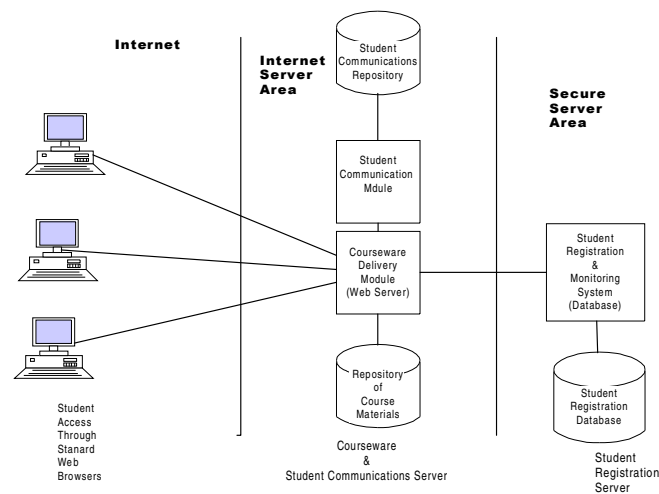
Internet

Internet Server Area

Secure Server Area

Student Communications Repository

Student Communication Mdule

Courseware Delivery Module (Web Server)

Student Registration & Monitoring System (Database)

Repository of Course Materials

Student Registration Database

Student Access Through Stanard Web Browsers

Courseware & Student Communications Server

Student Registration Server